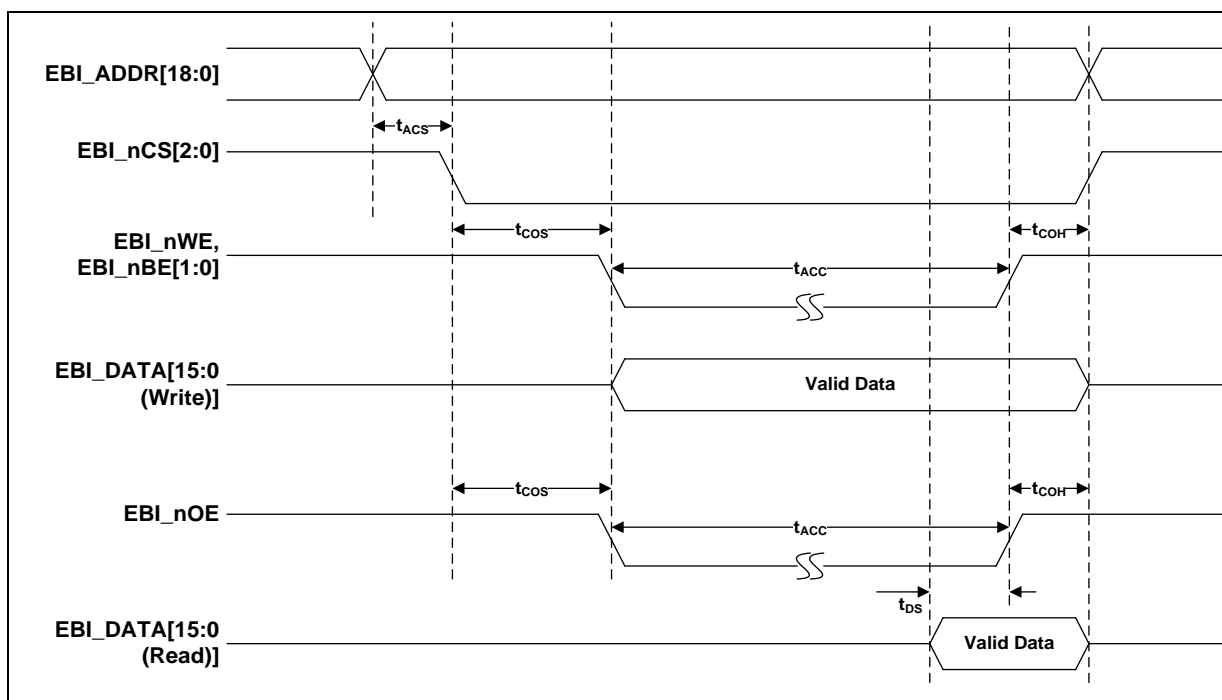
EBI_ADDR[18:0]

$t_{ACS}$

EBI_nCS[2:0]

$t_{COS}$

$t_{COH}$

EBI_nWE,
EBI_nBE[1:0]

$t_{ACC}$

EBI_DATA[15:0
(Write)]

Valid Data

$t_{COS}$

$t_{COH}$

EBI_nOE

$t_{ACC}$

$t_{DS}$

EBI_DATA[15:0
(Read)]

Valid Data